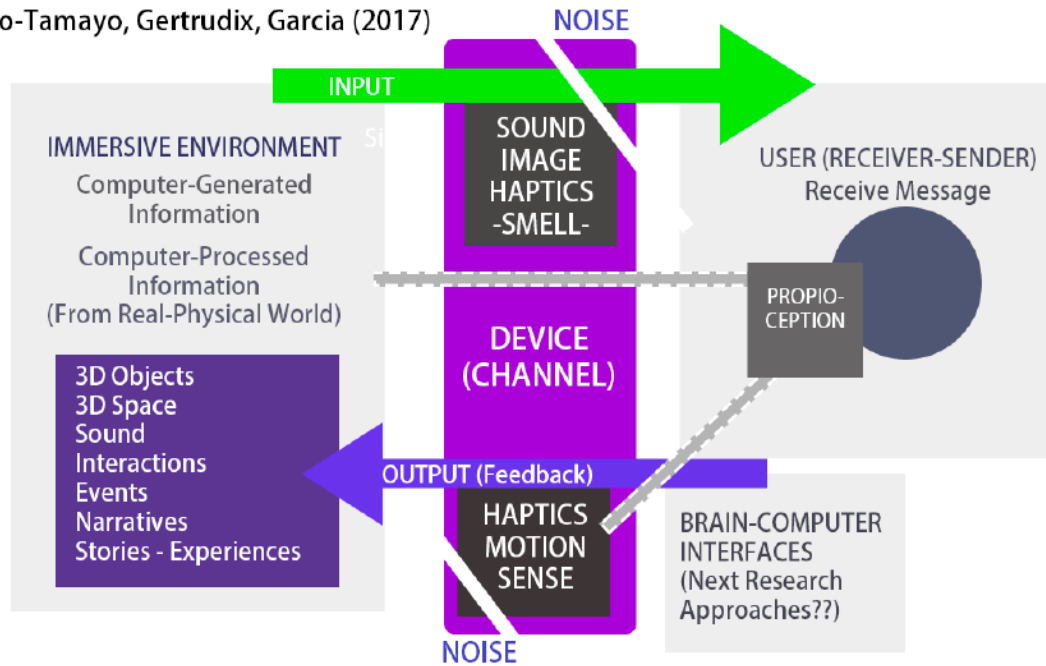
o-Tamayo, Gertrudix, Garcia (2017)

NOISE

INPUT

IMMERSIVE ENVIRONMENT
Computer-Generated Information
Computer-Processed Information (From Real-Physical World)

Si

SOUND
IMAGE
HAPTICS
-SMELL-

USER (RECEIVER-SENDER)
Receive Message

PROPIO-CEPTION

DEVICE (CHANNEL)

3D Objects
3D Space
Sound
Interactions
Events
Narratives
Stories - Experiences

OUTPUT (Feedback)

HAPTICS
MOTION
SENSE

BRAIN-COMPUTER INTERFACES
(Next Research Approaches??)

NOISE